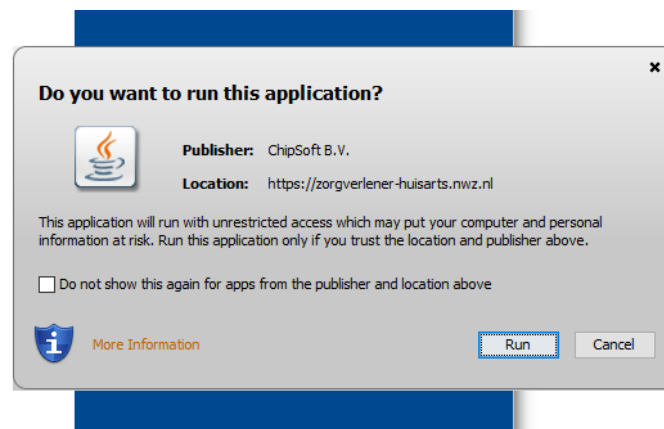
×

Do you want to run this application?

Publisher: ChipSoft B.V.

Location: https://zorgverlener-huisarts.nwz.nl

This application will run with unrestricted access which may put your computer and personal information at risk. Run this application only if you trust the location and publisher above.

Do not show this again for apps from the publisher and location above

More Information

Run

Cancel